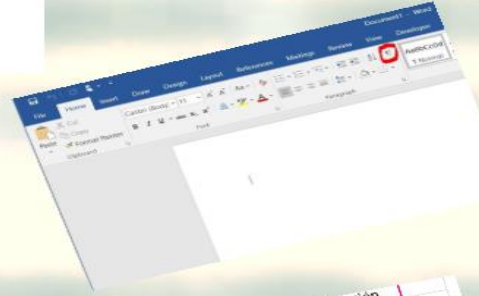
Document1 - Word

File Home Insert Draw Design Layout References Mailings Review View Developer

Cut
Copy
Paste
Format Painter
Clipboard

Calibri (Body) 11 A A Aa
B I U abc x x
Font

Paragraph

AaBbCcDd
¶ Normal